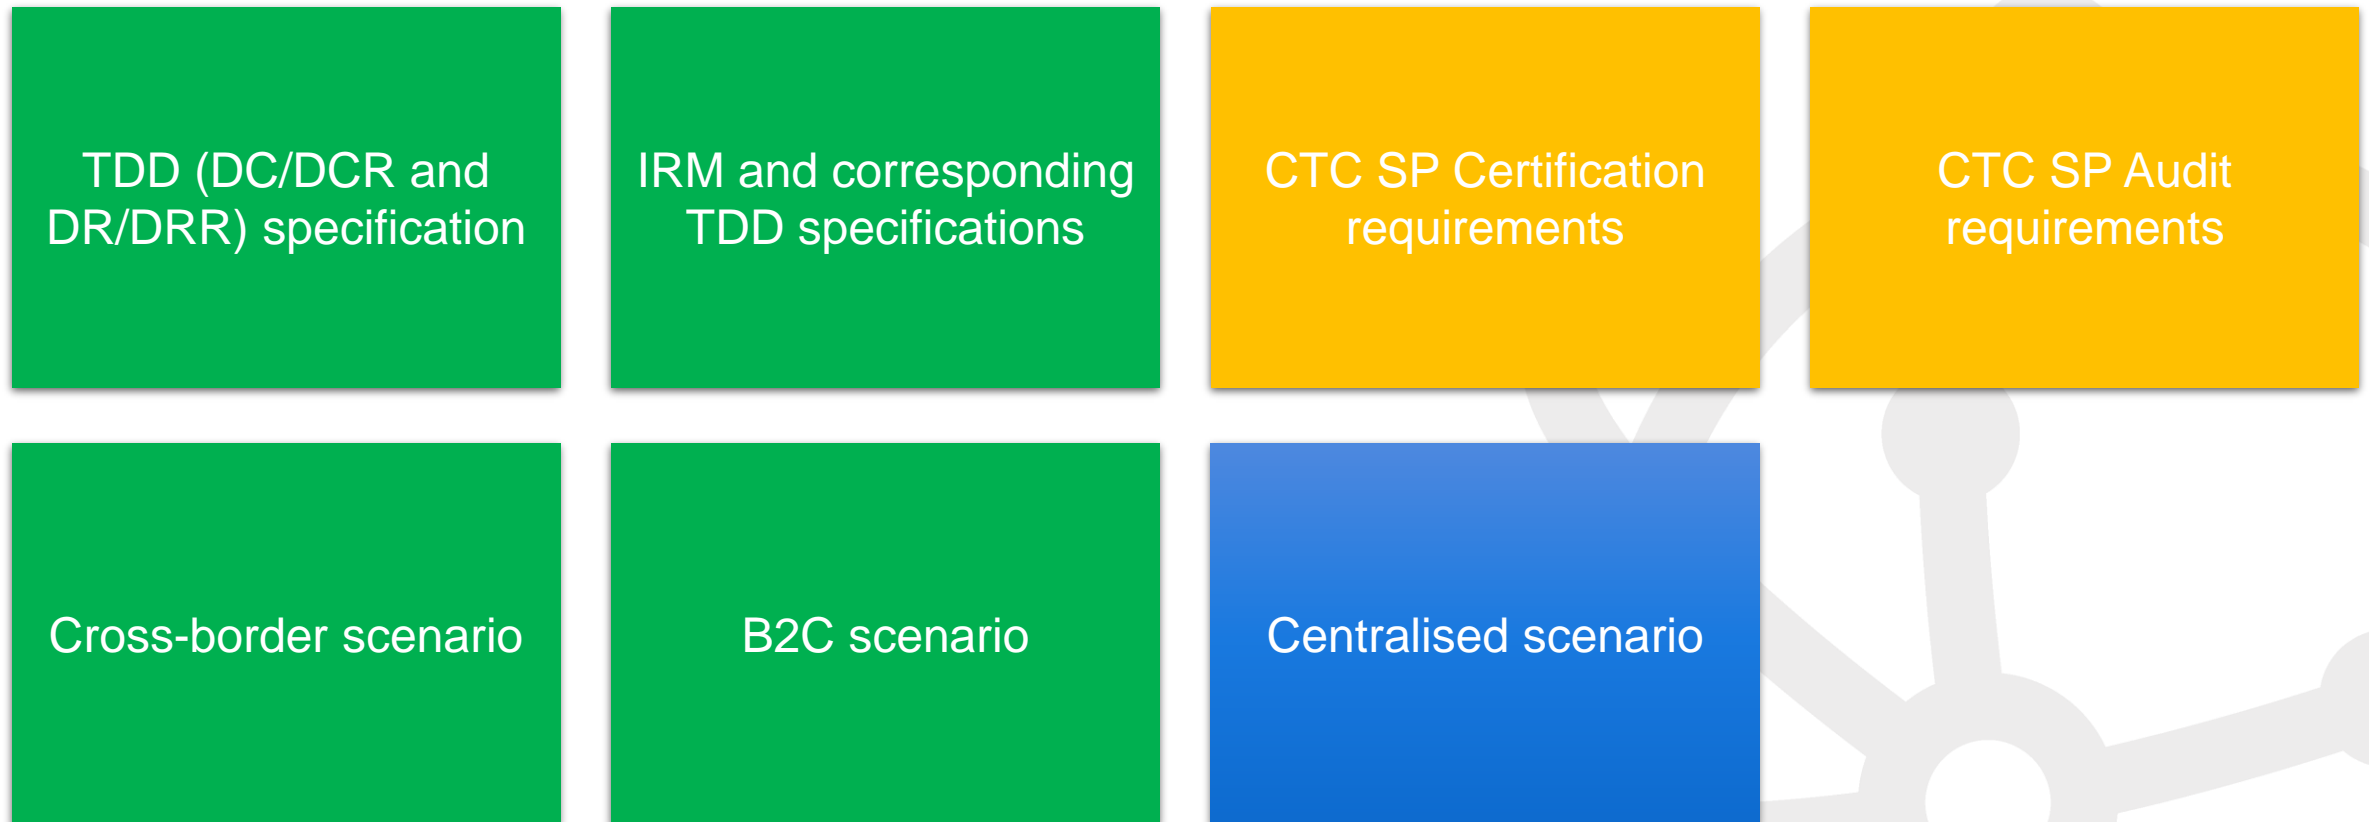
TDD (DC/DCR and DR/DRR) specification

IRM and corresponding TDD specifications

CTC SP Certification requirements

CTC SP Audit requirements

Cross-border scenario

B2C scenario

Centralised scenario